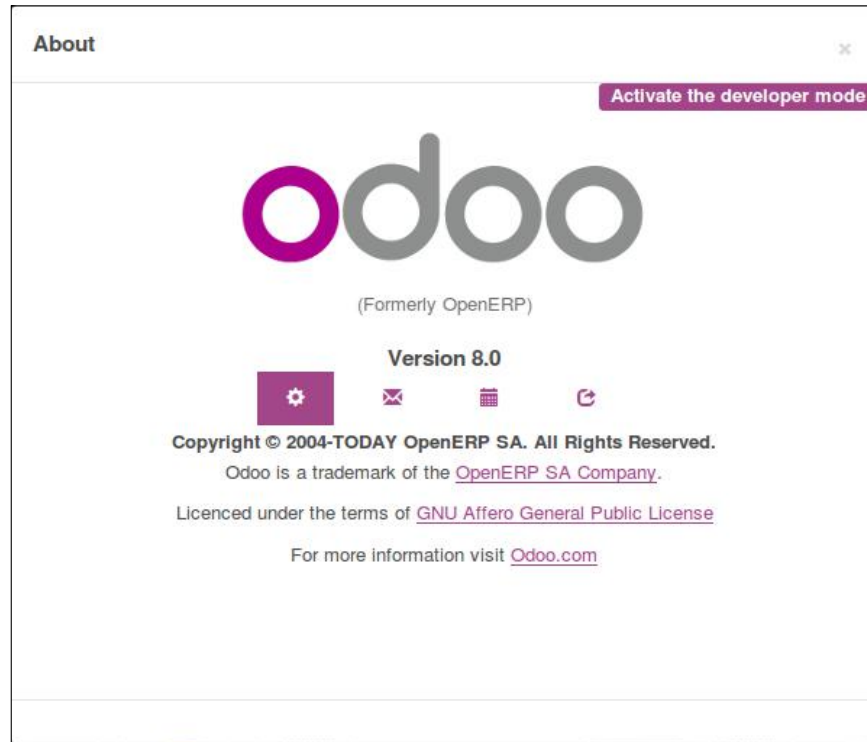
About

×

Activate the developer mode

odoo

(Formerly OpenERP)

Version 8.0

Copyright © 2004-TODAY OpenERP SA. All Rights Reserved.

Odoo is a trademark of the OpenERP SA Company.

Licenced under the terms of GNU Affero General Public License

For more information visit Odoo.com